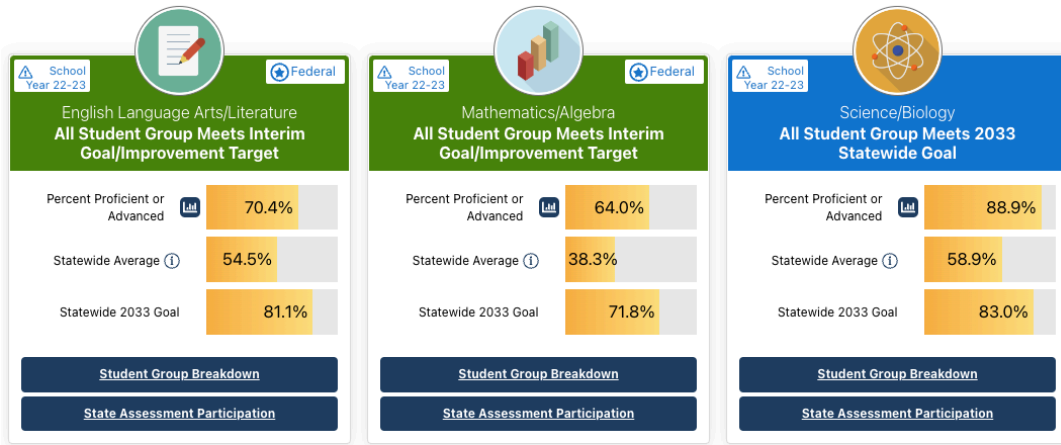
School Year 22-23

Federal

English Language Arts/Literature
All Student Group Meets Interim Goal/Improvement Target

Percent Proficient or Advanced
70.4%

Statewide Average
54.5%

Statewide 2033 Goal
81.1%

Student Group Breakdown

State Assessment Participation

School Year 22-23

Federal

Mathematics/Algebra
All Student Group Meets Interim Goal/Improvement Target

Percent Proficient or Advanced
64.0%

Statewide Average
38.3%

Statewide 2033 Goal
71.8%

Student Group Breakdown

State Assessment Participation

School Year 22-23

Science/Biology
All Student Group Meets 2033 Statewide Goal

Percent Proficient or Advanced
88.9%

Statewide Average
58.9%

Statewide 2033 Goal
83.0%

Student Group Breakdown

State Assessment Participation